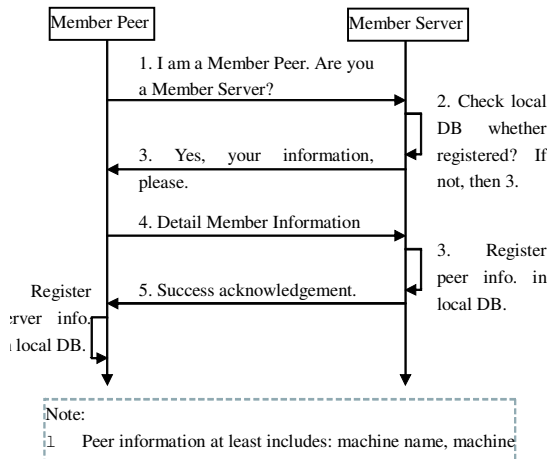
Member Peer

Member Server

1. I am a Member Peer. Are you a Member Server?

2. Check local DB whether registered? If not, then 3.

3. Yes, your information, please.

4. Detail Member Information

3. Register peer info. in local DB.

5. Success acknowledgement.

Register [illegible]rver info. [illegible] local DB.

Note:
1 Peer information at least includes: machine name, machine